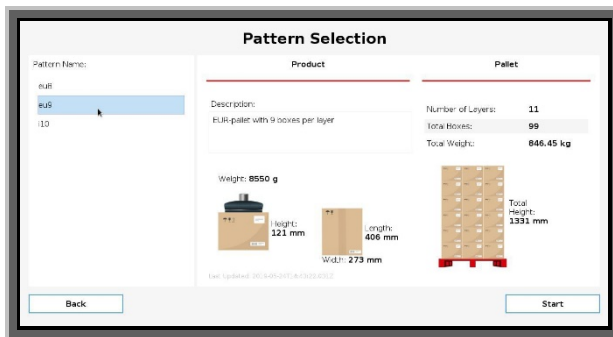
Pattern Selection

Pattern Name:

eu8

eu9

i10

Product

Description:

EUR-palet with 9 boxes per layer

Weight: 8550 g

Height: 121 mm

Length: 406 mm

Width: 273 mm

Last Updated: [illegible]

Pallet

Number of Layers: 11

Total Boxes: 99

Total Weight: 846.45 kg

Total Height: 1331 mm

Back

Start